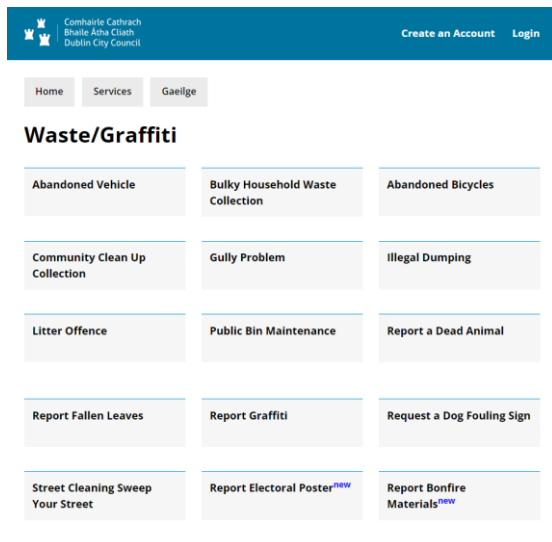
Comhairle Cathrach
Bhaile Átha Cliath
Dublin City Council

Create an Account Login

Home Services Gaeilge

Waste/Graffiti

Abandoned Vehicle

Bulky Household Waste Collection

Abandoned Bicycles

Community Clean Up Collection

Gully Problem

Illegal Dumping

Litter Offence

Public Bin Maintenance

Report a Dead Animal

Report Fallen Leaves

Report Graffiti

Request a Dog Fouling Sign

Street Cleaning Sweep Your Street

Report Electoral Poster new

Report Bonfire Materials new